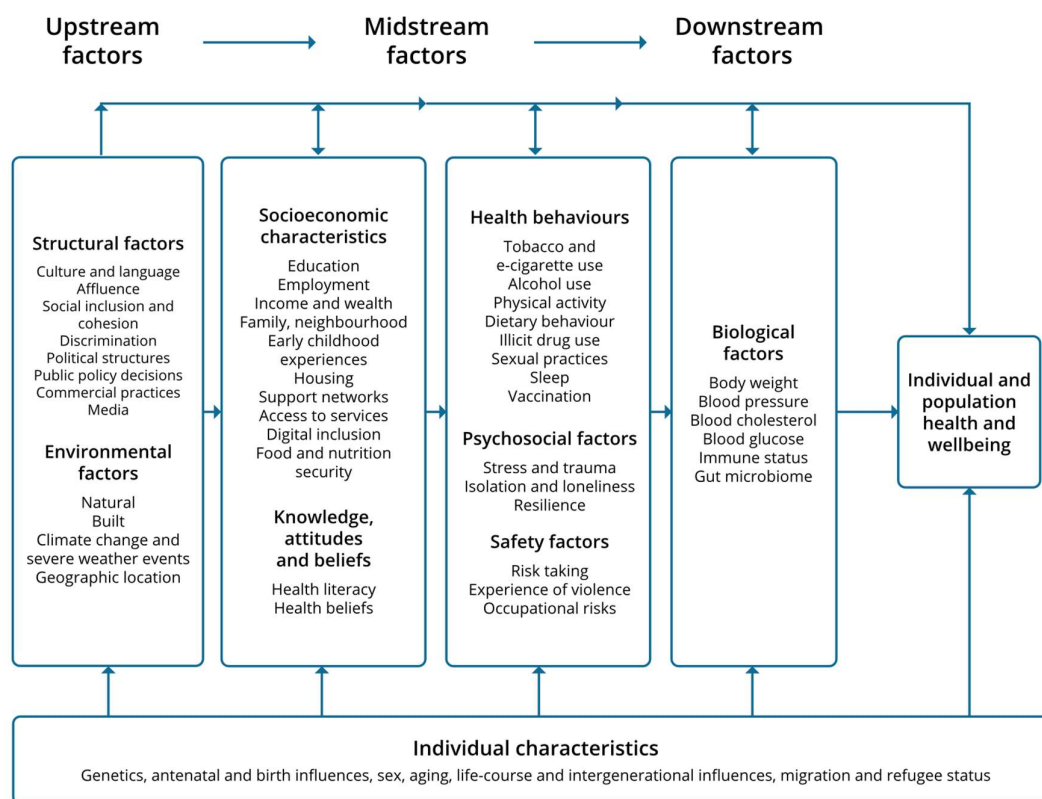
Upstream factors

Midstream factors

Downstream factors

Structural factors
Culture and language
Affluence
Social inclusion and cohesion
Discrimination
Political structures
Public policy decisions
Commercial practices
Media

Environmental factors
Natural
Built
Climate change and severe weather events
Geographic location

Socioeconomic characteristics
Education
Employment
Income and wealth
Family, neighbourhood
Early childhood experiences
Housing
Support networks
Access to services
Digital inclusion
Food and nutrition security

Knowledge, attitudes and beliefs
Health literacy
Health beliefs

Health behaviours
Tobacco and e-cigarette use
Alcohol use
Physical activity
Dietary behaviour
Illicit drug use
Sexual practices
Sleep
Vaccination

Psychosocial factors
Stress and trauma
Isolation and loneliness
Resilience

Safety factors
Risk taking
Experience of violence
Occupational risks

Biological factors
Body weight
Blood pressure
Blood cholesterol
Blood glucose
Immune status
Gut microbiome

Individual and population health and wellbeing

Individual characteristics
Genetics, antenatal and birth influences, sex, aging, life-course and intergenerational influences, migration and refugee status